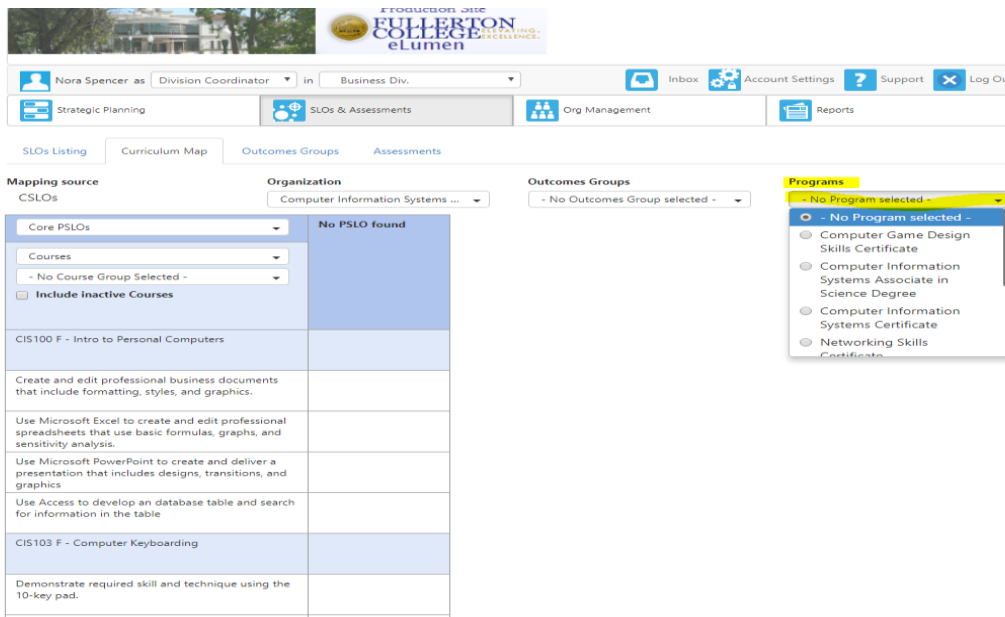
Production Site
FULLERTON COLLEGE eLumen
ELEVATING EXCELLENCE

Nora Spencer as Division Coordinator in Business Div.

Inbox Account Settings Support Log Ou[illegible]

Strategic Planning SLOs & Assessments Org Management Reports

SLOs Listing Curriculum Map Outcomes Groups Assessments

Mapping source
CSLOs

Organization
Computer Information Systems ...

Outcomes Groups
- No Outcomes Group selected -

Programs
- No Program selected -

- No Program selected -
Computer Game Design Skills Certificate
Computer Information Systems Associate in Science Degree
Computer Information Systems Certificate
Networking Skills Certificate

Core PSLOs
Courses
- No Course Group Selected -
Include inactive Courses

No PSLO found

CIS100 F - Intro to Personal Computers

Create and edit professional business documents that include formatting, styles, and graphics.

Use Microsoft Excel to create and edit professional spreadsheets that use basic formulas, graphs, and sensitivity analysis.

Use Microsoft PowerPoint to create and deliver a presentation that includes designs, transitions, and graphics

Use Access to develop an database table and search for information in the table

CIS103 F - Computer Keyboarding

Demonstrate required skill and technique using the 10-key pad.